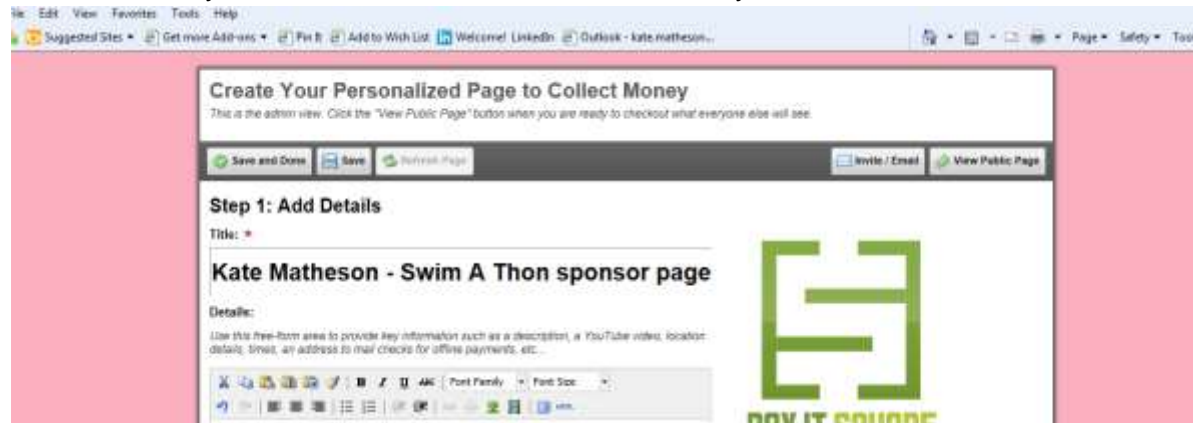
ile Edit View Favorites Tools Help

Suggested Sites ▾ Get more Add-ons ▾ Pin It Add to Wish List Welcome! LinkedIn Outlook - kate.matheson...

Page ▾ Safety ▾ Too

Create Your Personalized Page to Collect Money

This is the admin view. Click the "View Public Page" button when you are ready to checkout what everyone else will see.

Save and Done Save Refresh Page

Invite / Email View Public Page

Step 1: Add Details

Title: *

Kate Matheson - Swim A Thon sponsor page

Details:

Use this free-form area to provide key information such as a description, a YouTube video, location details, times, an address to mail checks for offline payments, etc...

B I U ABC Font Family Font Size

PAY IT SQUARE